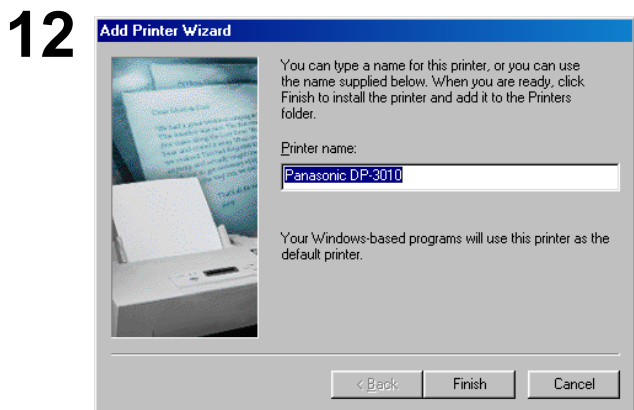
12

Add Printer Wizard

You can type a name for this printer, or you can use the name supplied below. When you are ready, click Finish to install the printer and add it to the Printers folder.

Printer name:

Panasonic DP-3010

Your Windows-based programs will use this printer as the default printer.

< Back

Finish

Cancel